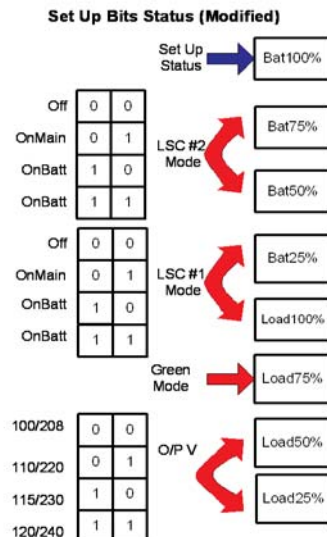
Set Up Bits Status (Modified)

Set Up Status

Bat100%

| Off | 0 | 0 |
|---|---|---|
| OnMain | 0 | 1 |
| OnBatt | 1 | 0 |
| OnBatt | 1 | 1 |

LSC #2 Mode

Bat75%

Bat50%

| Off | 0 | 0 |
|---|---|---|
| OnMain | 0 | 1 |
| OnBatt | 1 | 0 |
| OnBatt | 1 | 1 |

LSC #1 Mode

Bat25%

Load100%

Green Mode

Load75%

| 100/208 | 0 | 0 |
|---|---|---|
| 110/220 | 0 | 1 |
| 115/230 | 1 | 0 |
| 120/240 | 1 | 1 |

O/P V

Load50%

Load25%